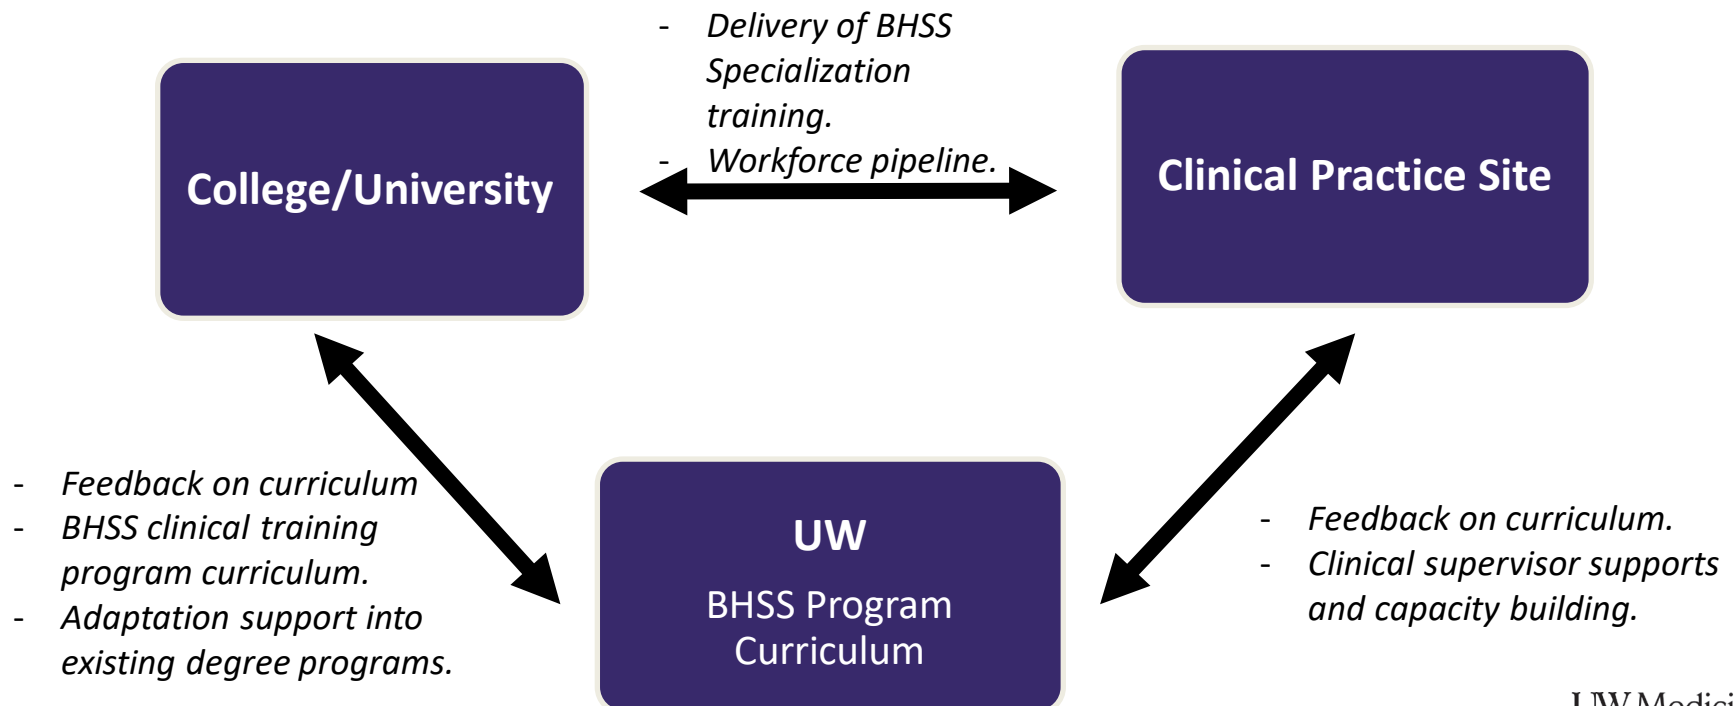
College/University

- Delivery of BHSS Specialization training.
- Workforce pipeline.

Clinical Practice Site

- Feedback on curriculum
- BHSS clinical training program curriculum.
- Adaptation support into existing degree programs.

UW

BHSS Program Curriculum

- Feedback on curriculum.
- Clinical supervisor supports and capacity building.

UW Medici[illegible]